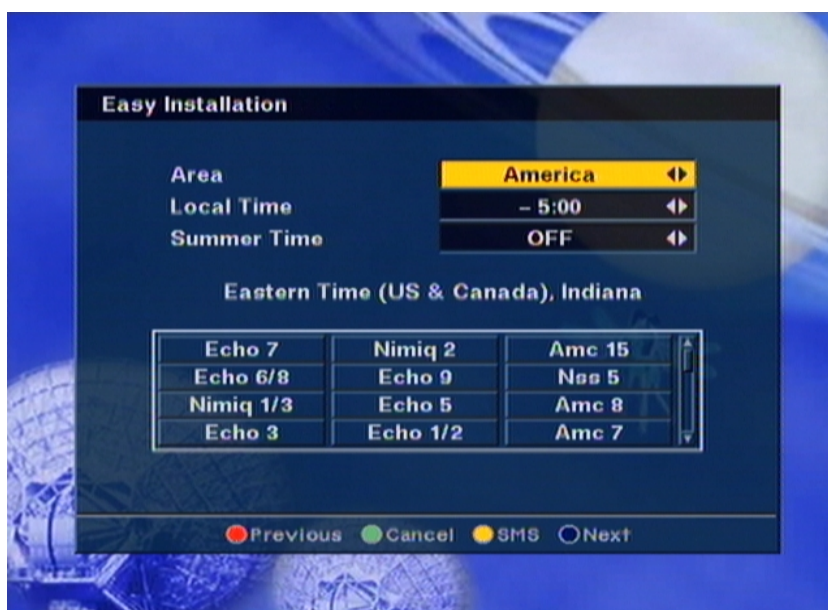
Easy Installation

Area America
Local Time – 5:00
Summer Time OFF

Eastern Time (US & Canada), Indiana

| Echo 7 | Nimiq 2 | Amc 15 |
|---|---|---|
| Echo 6/8 | Echo 9 | Nss 5 |
| Nimiq 1/3 | Echo 5 | Amc 8 |
| Echo 3 | Echo 1/2 | Amc 7 |

Previous Cancel SMS Next